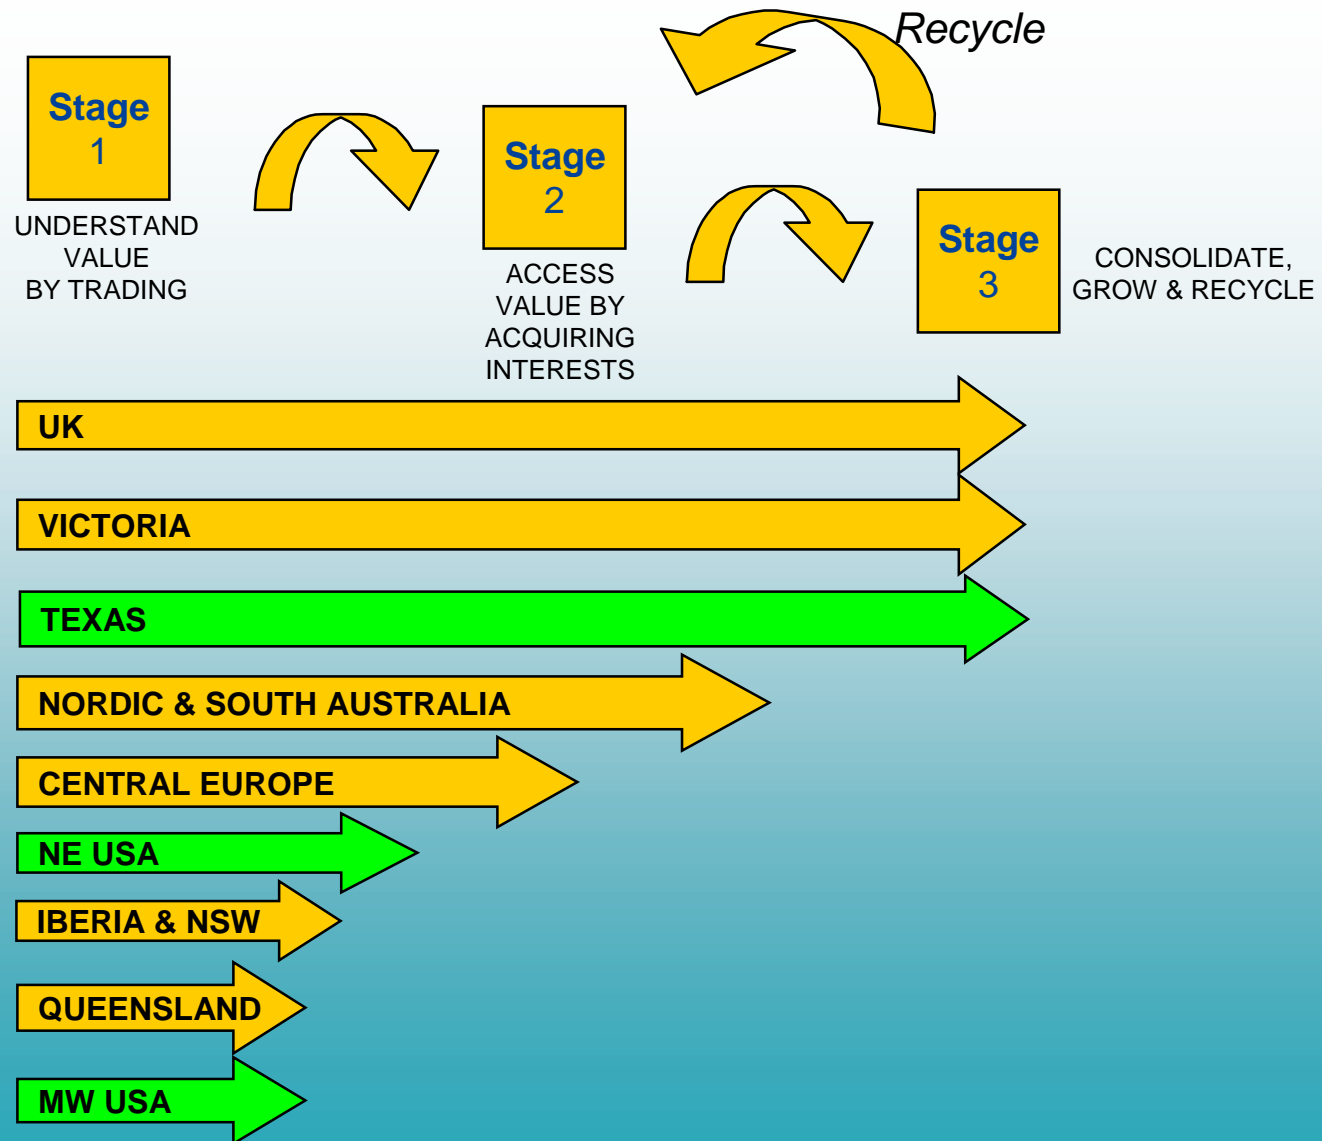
Recycle

Stage 1

UNDERSTAND VALUE BY TRADING

Stage 2

ACCESS VALUE BY ACQUIRING INTERESTS

Stage 3

CONSOLIDATE, GROW & RECYCLE

UK

VICTORIA

TEXAS

NORDIC & SOUTH AUSTRALIA

CENTRAL EUROPE

NE USA

IBERIA & NSW

QUEENSLAND

MW USA